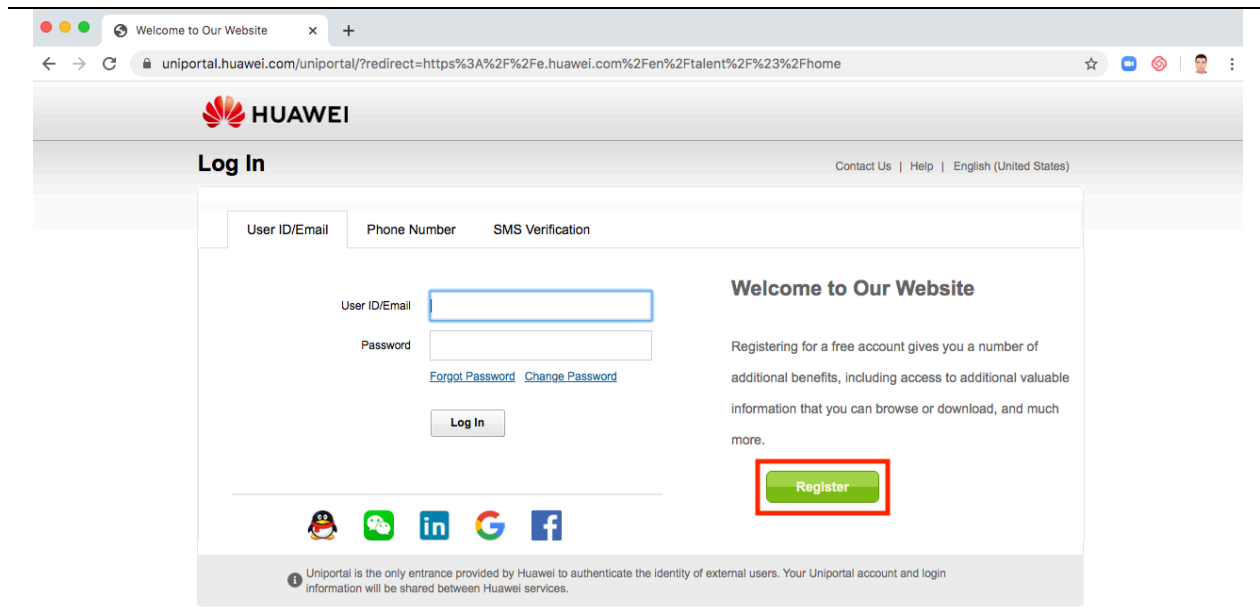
Welcome to Our Website ×

uniportal.huawei.com/uniportal/?redirect=https%3A%2F%2Fe.huawei.com%2Fen%2Ftalent%2F%23%2Fhome

HUAWEI

Log In

Contact Us | Help | English (United States)

User ID/Email Phone Number SMS Verification

User ID/Email

Password

Forgot Password Change Password

Log In

Welcome to Our Website

Registering for a free account gives you a number of additional benefits, including access to additional valuable information that you can browse or download, and much more.

Register

Uniportal is the only entrance provided by Huawei to authenticate the identity of external users. Your Uniportal account and login information will be shared between Huawei services.